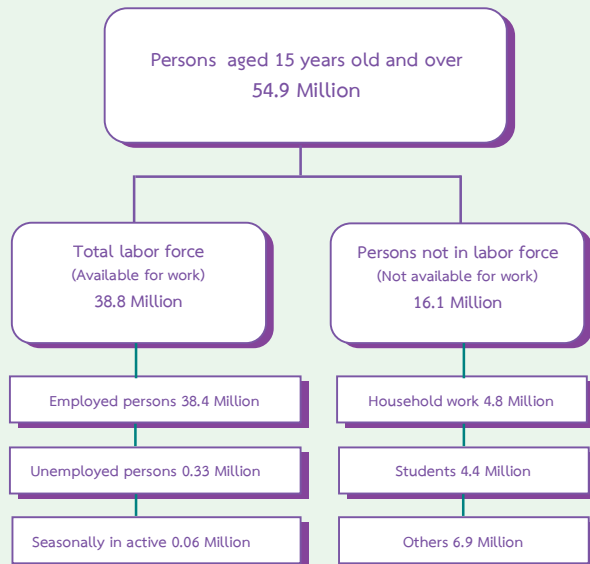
Persons aged 15 years old and over
54.9 Million

Total labor force
(Available for work)
38.8 Million

Employed persons 38.4 Million

Unemployed persons 0.33 Million

Seasonally in active 0.06 Million

Persons not in labor force
(Not available for work)
16.1 Million

Household work 4.8 Million

Students 4.4 Million

Others 6.9 Million